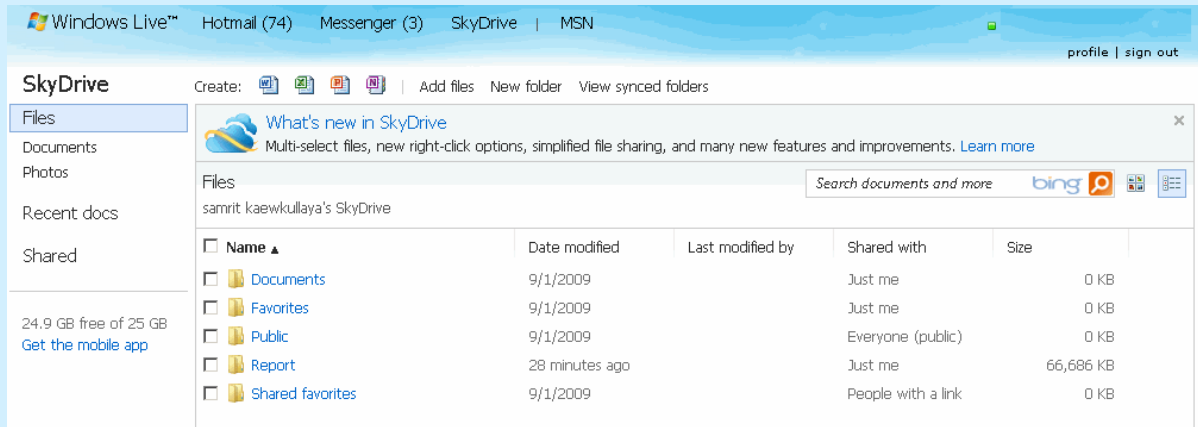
Windows Live™ Hotmail (74) Messenger (3) SkyDrive | MSN

profile | sign out

SkyDrive

Create: | Add files New folder View synced folders

Files
Documents
Photos

Recent docs

Shared

24.9 GB free of 25 GB
Get the mobile app

What's new in SkyDrive
Multi-select files, new right-click options, simplified file sharing, and many new features and improvements. Learn more

×

Files
samrit kaewkullaya's SkyDrive

Search documents and more bing

| Name ▲ | Date modified | Last modified by | Shared with | Size |
|---|---|---|---|---|
| Documents | 9/1/2009 | | Just me | 0 KB |
| Favorites | 9/1/2009 | | Just me | 0 KB |
| Public | 9/1/2009 | | Everyone (public) | 0 KB |
| Report | 28 minutes ago | | Just me | 66,686 KB |
| Shared favorites | 9/1/2009 | | People with a link | 0 KB |